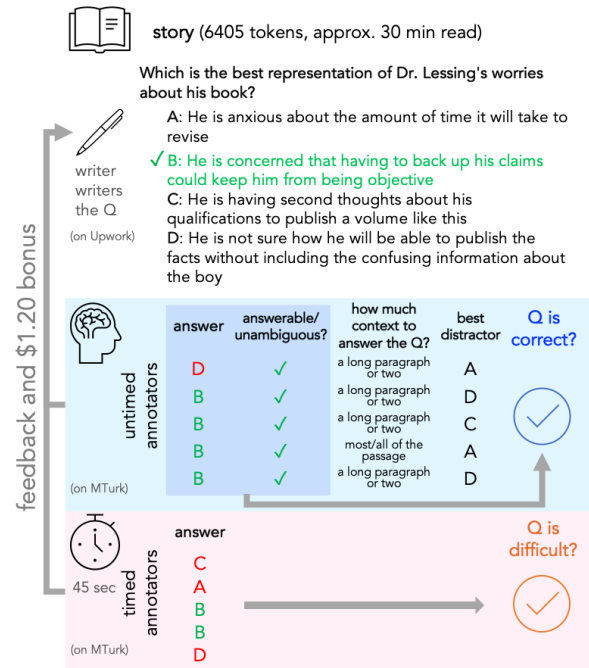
story (6405 tokens, approx. 30 min read)

Which is the best representation of Dr. Lessing's worries about his book?

A: He is anxious about the amount of time it will take to revise

✓ B: He is concerned that having to back up his claims could keep him from being objective

C: He is having second thoughts about his qualifications to publish a volume like this

D: He is not sure how he will be able to publish the facts without including the confusing information about the boy

writer writers the Q

(on Upwork)

feedback and $1.20 bonus

untimed annotators

(on MTurk)

| answer | answerable/ unambiguous? | how much context to answer the Q? | best distractor |
|---|---|---|---|
| D | ✓ | a long paragraph or two | A |
| B | ✓ | a long paragraph or two | D |
| B | ✓ | a long paragraph or two | C |
| B | ✓ | most/all of the passage | A |
| B | ✓ | a long paragraph or two | D |

Q is correct?

45 sec

timed annotators

(on MTurk)

answer
C
A
B
B
D

Q is difficult?